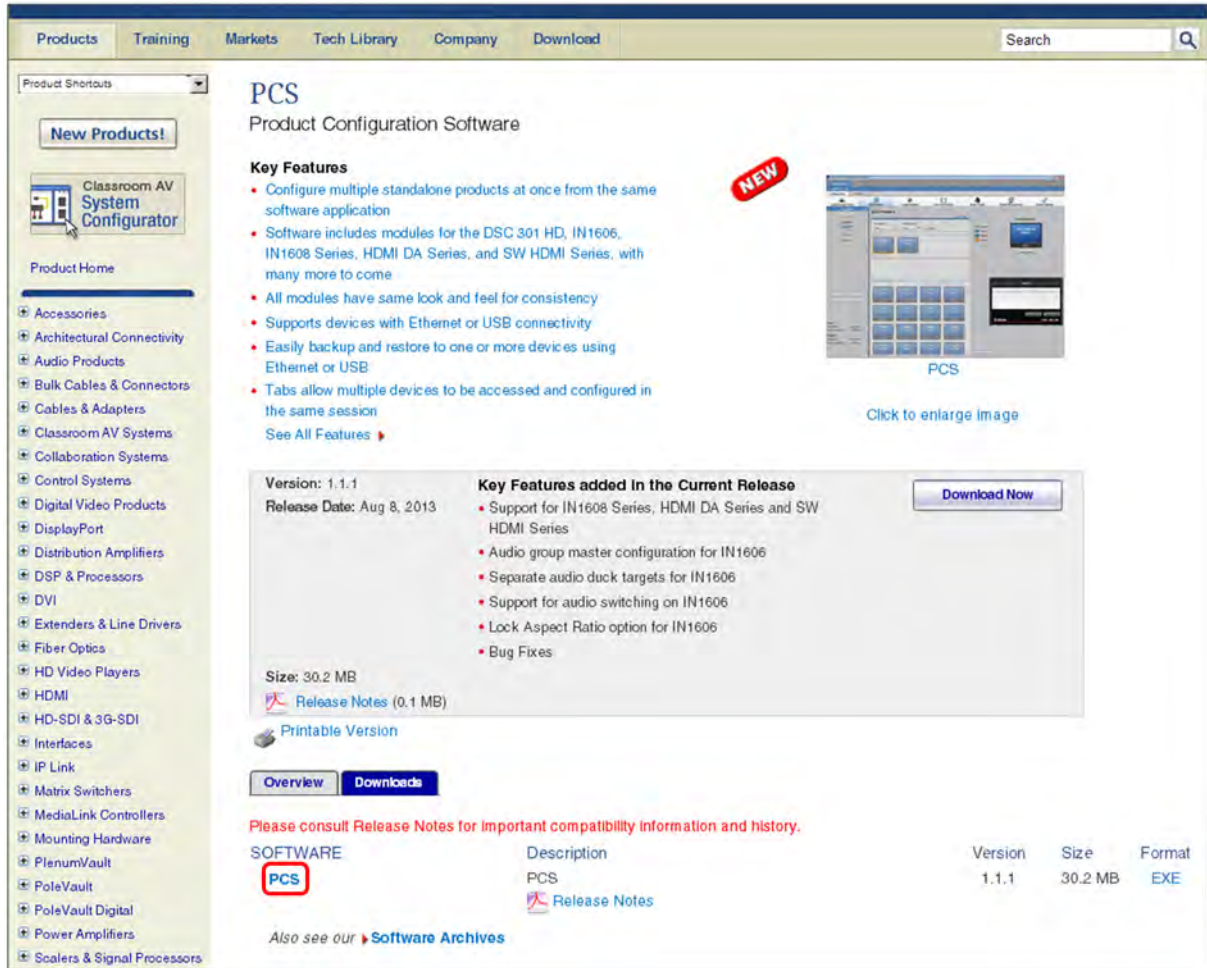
Products Training Markets Tech Library Company Download Search

Product Shortcuts

New Products!

Classroom AV System Configurator

Product Home

Accessories
Architectural Connectivity
Audio Products
Bulk Cables & Connectors
Cables & Adapters
Classroom AV Systems
Collaboration Systems
Control Systems
Digital Video Products
DisplayPort
Distribution Amplifiers
DSP & Processors
DVI
Extenders & Line Drivers
Fiber Optics
HD Video Players
HDMI
HD-SDI & 3G-SDI
Interfaces
IP Link
Matrix Switchers
MediaLink Controllers
Mounting Hardware
PlenumVault
PoleVault
PoleVault Digital
Power Amplifiers
Scalers & Signal Processors

PCS
Product Configuration Software

Key Features
• Configure multiple standalone products at once from the same software application
• Software includes modules for the DSC 301 HD, IN1606, IN1608 Series, HDMI DA Series, and SW HDMI Series, with many more to come
• All modules have same look and feel for consistency
• Supports devices with Ethernet or USB connectivity
• Easily backup and restore to one or more devices using Ethernet or USB
• Tabs allow multiple devices to be accessed and configured in the same session
See All Features

NEW

PCS
Click to enlarge image

Version: 1.1.1
Release Date: Aug 8, 2013

Key Features added in the Current Release
• Support for IN1608 Series, HDMI DA Series and SW HDMI Series
• Audio group master configuration for IN1606
• Separate audio duck targets for IN1606
• Support for audio switching on IN1606
• Lock Aspect Ratio option for IN1606
• Bug Fixes

Download Now

Size: 30.2 MB
Release Notes (0.1 MB)

Printable Version

Overview Downloads

Please consult Release Notes for important compatibility information and history.

| SOFTWARE | Description | Version | Size | Format |
|---|---|---|---|---|
| PCS | PCS<br>Release Notes | 1.1.1 | 30.2 MB | EXE |

Also see our Software Archives